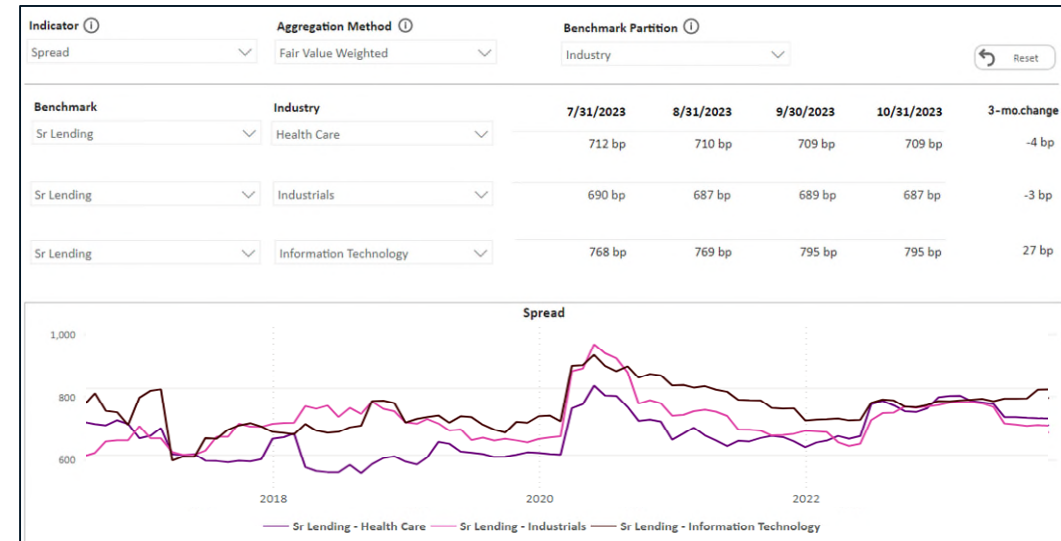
Indicator ⓘ
Spread

Aggregation Method ⓘ
Fair Value Weighted

Benchmark Partition ⓘ
Industry

Reset

| Benchmark | Industry | 7/31/2023 | 8/31/2023 | 9/30/2023 | 10/31/2023 | 3-mo.change |
|---|---|---|---|---|---|---|
| Sr Lending | Health Care | 712 bp | 710 bp | 709 bp | 709 bp | -4 bp |
| Sr Lending | Industrials | 690 bp | 687 bp | 689 bp | 687 bp | -3 bp |
| Sr Lending | Information Technology | 768 bp | 769 bp | 795 bp | 795 bp | 27 bp |

Spread

1,000
800
600

2018
2020
2022

Sr Lending - Health Care
Sr Lending - Industrials
Sr Lending - Information Technology